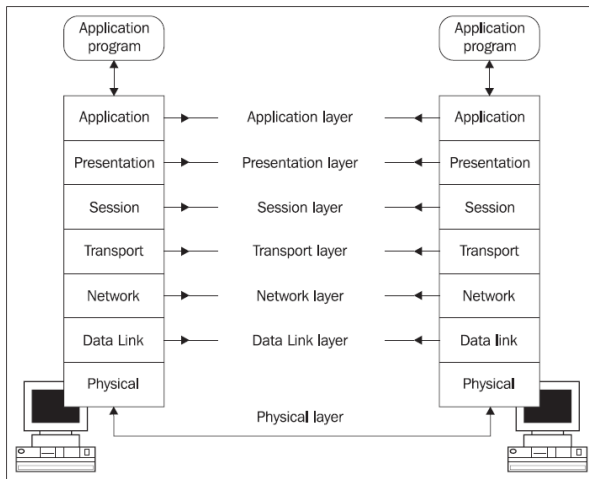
Application program

Application program

Application
Application layer
Application

Presentation
Presentation layer
Presentation

Session
Session layer
Session

Transport
Transport layer
Transport

Network
Network layer
Network

Data Link
Data Link layer
Data link

Physical
Physical

Physical layer